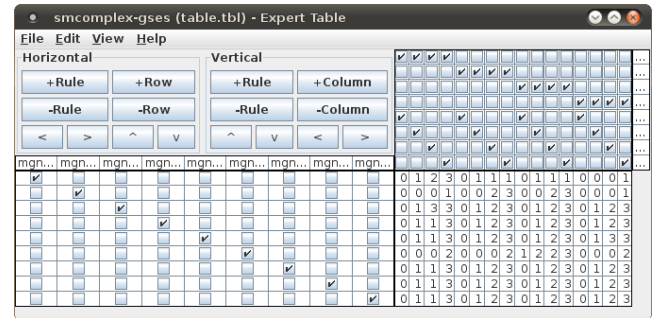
smcomplex-gses (table.tbl) - Expert Table

File Edit View Help

Horizontal
+Rule +Row
-Rule -Row
< > ^ v

Vertical
+Rule +Column
-Rule -Column
^ v < >

...
...
...
...
...
...
...
...

| mgn... | mgn... | mgn... | mgn... | mgn... | mgn... | mgn... | mgn... | mgn... |
|---|---|---|---|---|---|---|---|---|

| 0 | 1 | 2 | 3 | 0 | 1 | 1 | 1 | 0 | 1 | 1 | 1 | 0 | 0 | 0 | 1 |
|---|---|---|---|---|---|---|---|---|---|---|---|---|---|---|---|
| 0 | 0 | 0 | 1 | 0 | 0 | 2 | 3 | 0 | 0 | 2 | 3 | 0 | 0 | 0 | 1 |
| 0 | 1 | 3 | 3 | 0 | 1 | 2 | 3 | 0 | 1 | 2 | 3 | 0 | 1 | 2 | 3 |
| 0 | 1 | 1 | 3 | 0 | 1 | 2 | 3 | 0 | 1 | 2 | 3 | 0 | 1 | 2 | 3 |
| 0 | 1 | 1 | 3 | 0 | 1 | 2 | 3 | 0 | 1 | 2 | 3 | 0 | 1 | 3 | 3 |
| 0 | 0 | 0 | 2 | 0 | 0 | 0 | 2 | 1 | 2 | 2 | 3 | 0 | 0 | 0 | 2 |
| 0 | 1 | 1 | 3 | 0 | 1 | 2 | 3 | 0 | 1 | 2 | 3 | 0 | 1 | 2 | 3 |
| 0 | 1 | 1 | 3 | 0 | 1 | 2 | 3 | 0 | 1 | 2 | 3 | 0 | 1 | 2 | 3 |
| 0 | 1 | 1 | 3 | 0 | 1 | 2 | 3 | 0 | 1 | 2 | 3 | 0 | 1 | 2 | 3 |